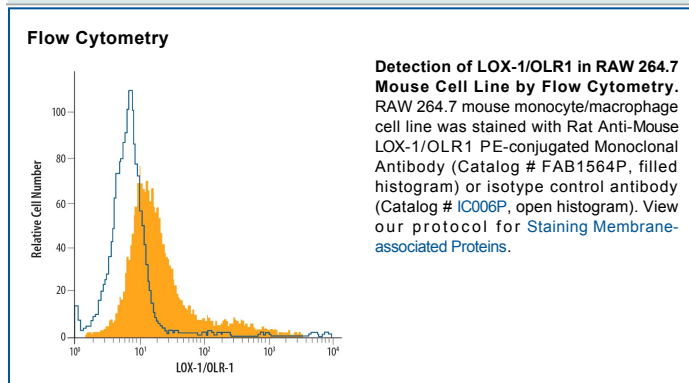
Flow Cytometry

Relative Cell Number

100

80

60

40

20

0

$10^0$

$10^1$

$10^2$

$10^3$

$10^4$

LOX-1/OLR-1

**Detection of LOX-1/OLR1 in RAW 264.7 Mouse Cell Line by Flow Cytometry.** RAW 264.7 mouse monocyte/macrophage cell line was stained with Rat Anti-Mouse LOX-1/OLR1 PE-conjugated Monoclonal Antibody (Catalog # FAB1564P, filled histogram) or isotype control antibody (Catalog # IC006P, open histogram). View our protocol for Staining Membrane-associated Proteins.